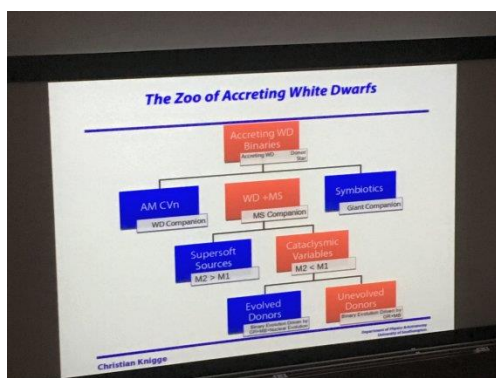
The Zoo of Accreting White Dwarfs

Accreting WD Binaries

Accreting WD

Donor Star

AM CVn

WD Companion

WD +MS

MS Companion

Symbiotics

Giant Companion

Supersoft Sources

M2 > M1

Cataclysmic Variables

M2 < M1

Evolved Donors

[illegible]

Unevolved Donors

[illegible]

Christian Knigge

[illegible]